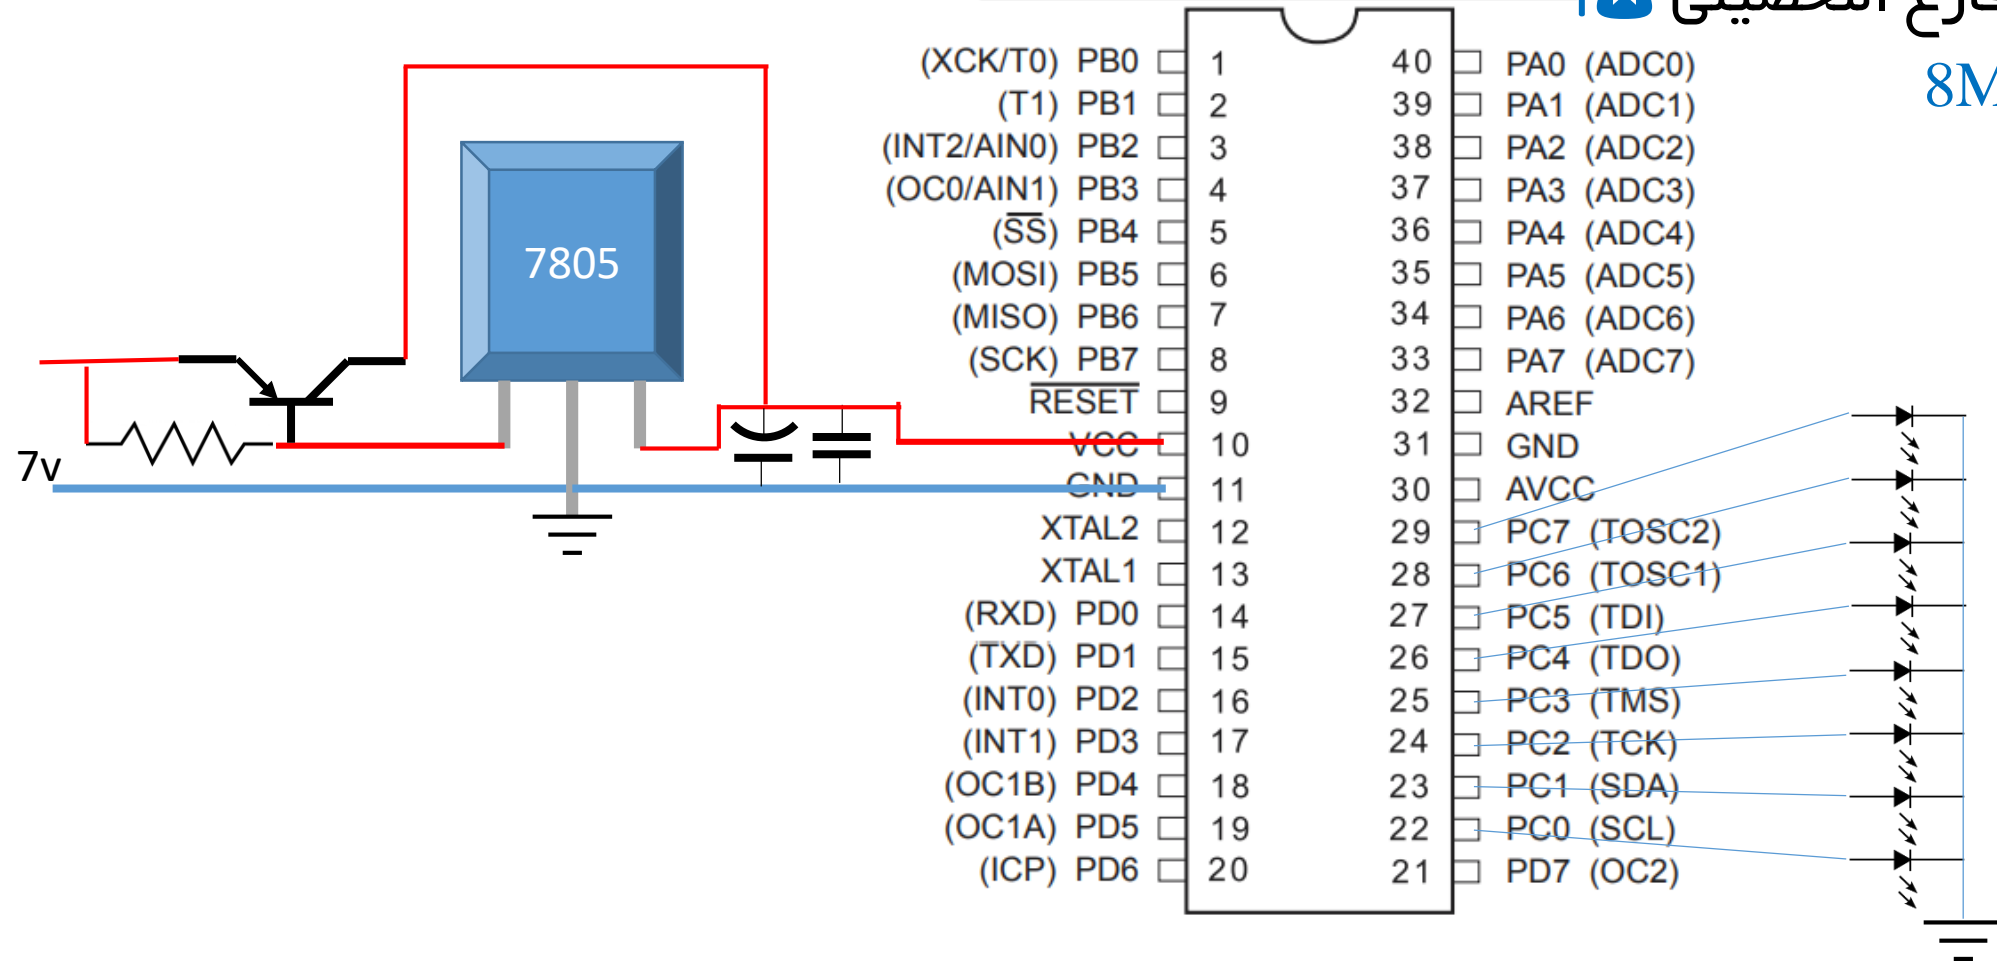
8M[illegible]

7805

7v

| | | | |
|---|---|---|---|
| (XCK/T0) PB0 | 1 | 40 | PA0 (ADC0) |
| (T1) PB1 | 2 | 39 | PA1 (ADC1) |
| (INT2/AIN0) PB2 | 3 | 38 | PA2 (ADC2) |
| (OC0/AIN1) PB3 | 4 | 37 | PA3 (ADC3) |
| ($\overline{SS}$) PB4 | 5 | 36 | PA4 (ADC4) |
| (MOSI) PB5 | 6 | 35 | PA5 (ADC5) |
| (MISO) PB6 | 7 | 34 | PA6 (ADC6) |
| (SCK) PB7 | 8 | 33 | PA7 (ADC7) |
| $\overline{RESET}$ | 9 | 32 | AREF |
| VCC | 10 | 31 | GND |
| GND | 11 | 30 | AVCC |
| XTAL2 | 12 | 29 | PC7 (TOSC2) |
| XTAL1 | 13 | 28 | PC6 (TOSC1) |
| (RXD) PD0 | 14 | 27 | PC5 (TDI) |
| (TXD) PD1 | 15 | 26 | PC4 (TDO) |
| (INT0) PD2 | 16 | 25 | PC3 (TMS) |
| (INT1) PD3 | 17 | 24 | PC2 (TCK) |
| (OC1B) PD4 | 18 | 23 | PC1 (SDA) |
| (OC1A) PD5 | 19 | 22 | PC0 (SCL) |
| (ICP) PD6 | 20 | 21 | PD7 (OC2) |